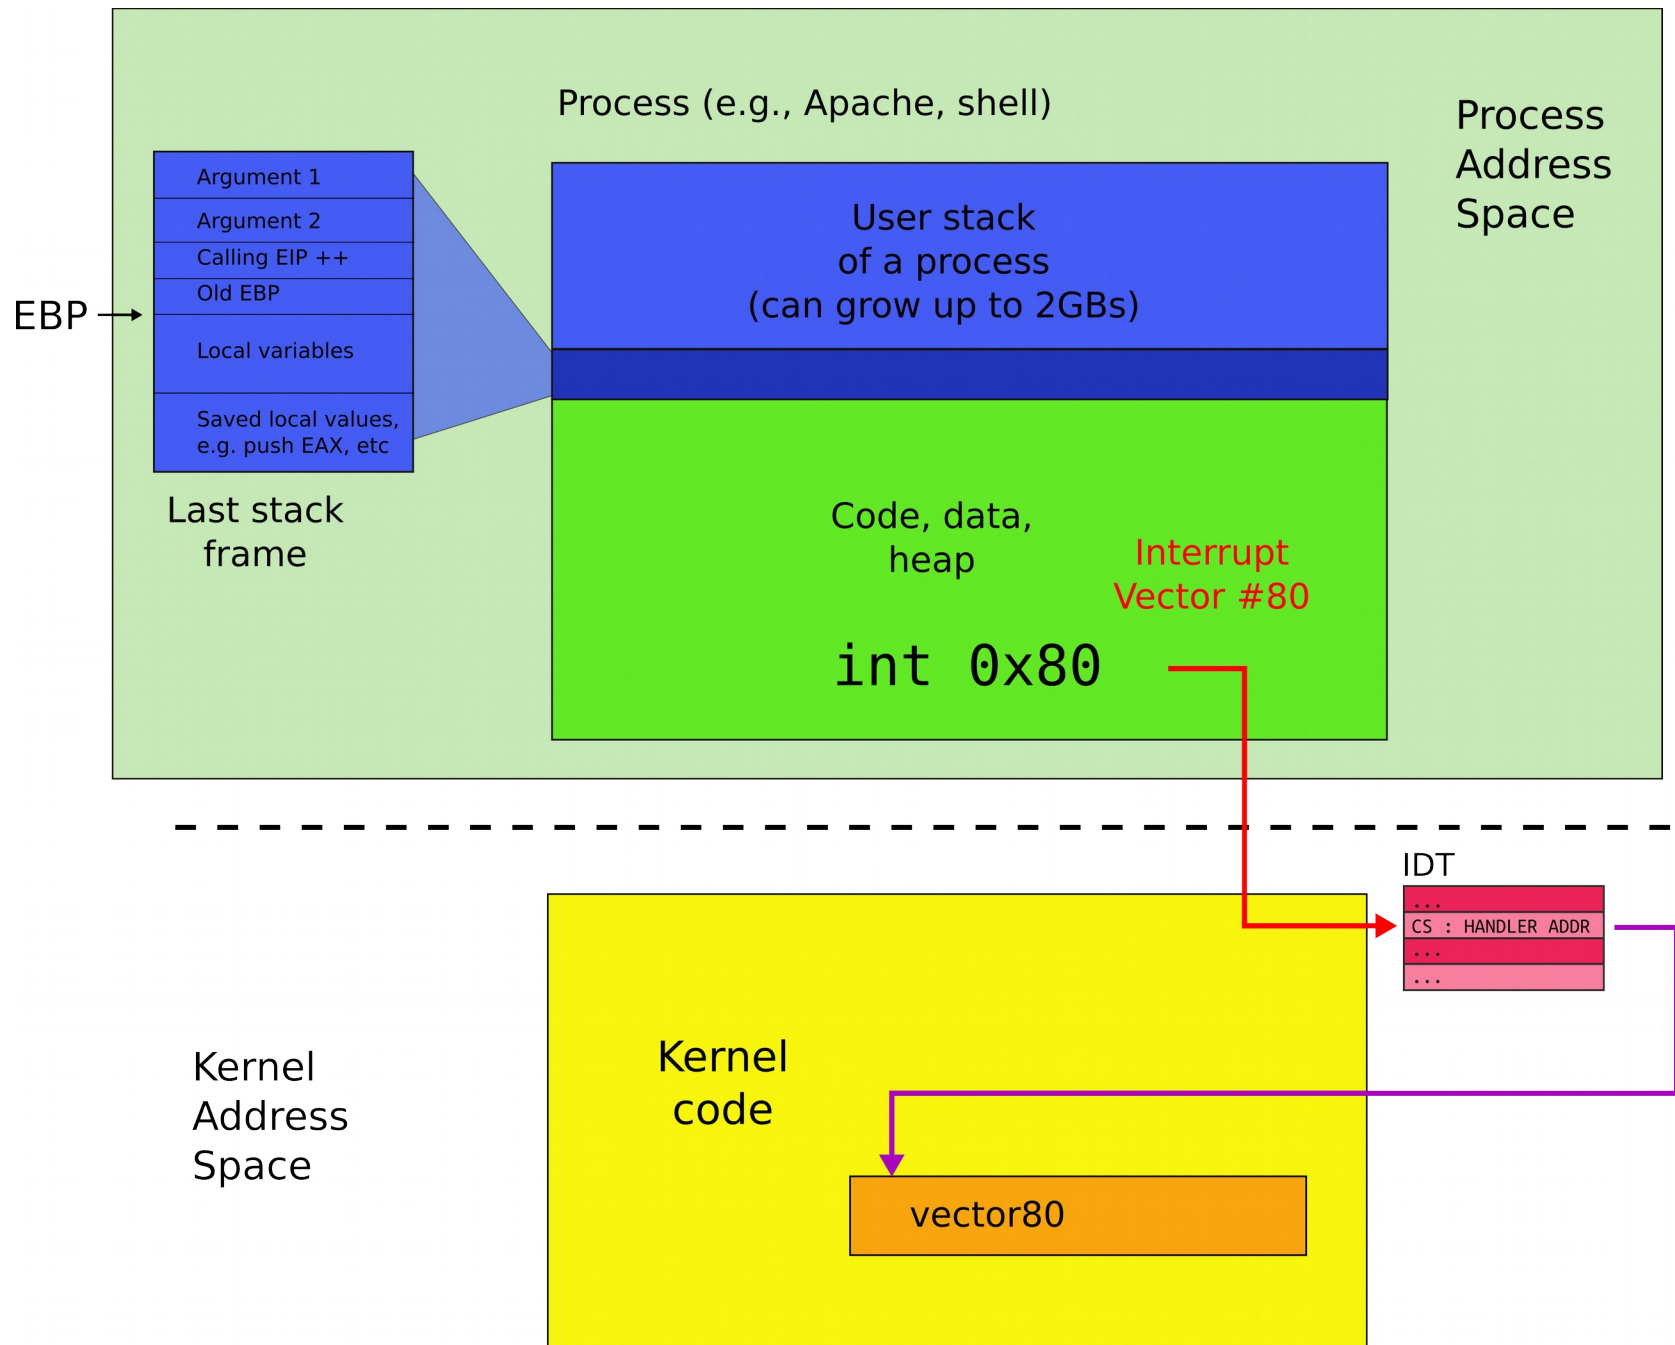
Process (e.g., Apache, shell)

Process Address Space

Argument 1

Argument 2

Calling EIP ++

Old EBP

EBP

Local variables

Saved local values, e.g. push EAX, etc

Last stack frame

User stack of a process (can grow up to 2GBs)

Code, data, heap

Interrupt Vector #80

int 0x80

IDT

...

CS : HANDLER ADDR

...

...

Kernel Address Space

Kernel code

vector80